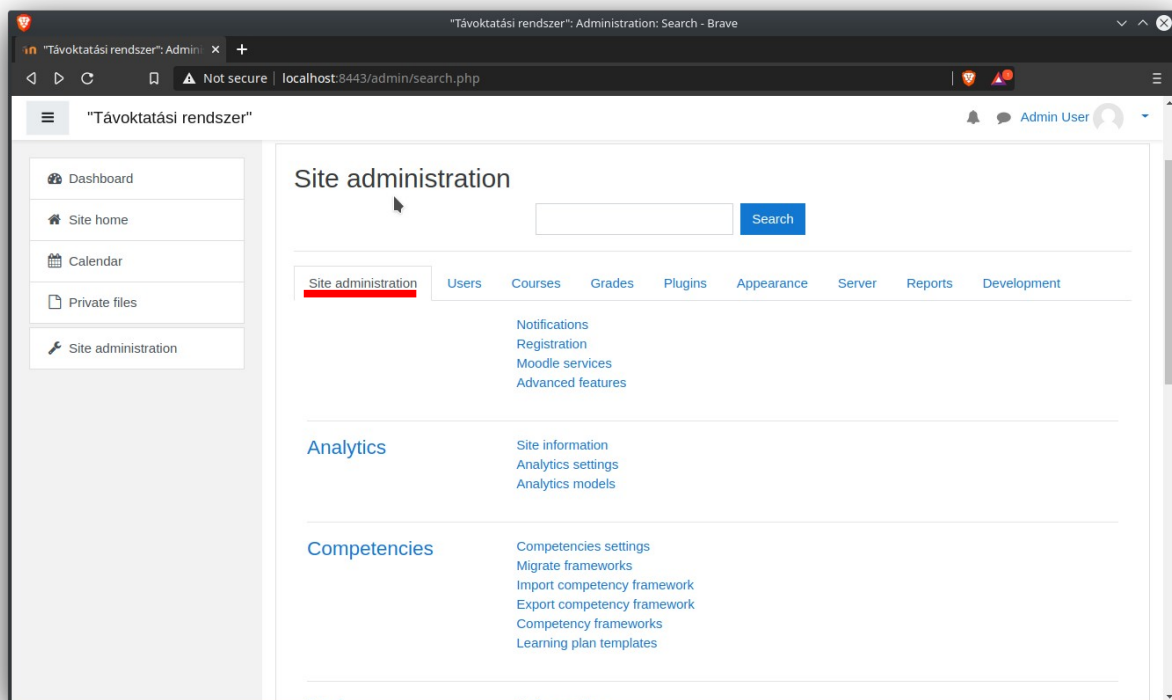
"Távoktatási rendszer": Administration: Search - Brave

"Távoktatási rendszer": Admini ×

Not secure | localhost:8443/admin/search.php

"Távoktatási rendszer"

Admin User

Dashboard
Site home
Calendar
Private files
Site administration

Site administration

Search

Site administration | Users | Courses | Grades | Plugins | Appearance | Server | Reports | Development

Notifications
Registration
Moodle services
Advanced features

Analytics

Site information
Analytics settings
Analytics models

Competencies

Competencies settings
Migrate frameworks
Import competency framework
Export competency framework
Competency frameworks
Learning plan templates